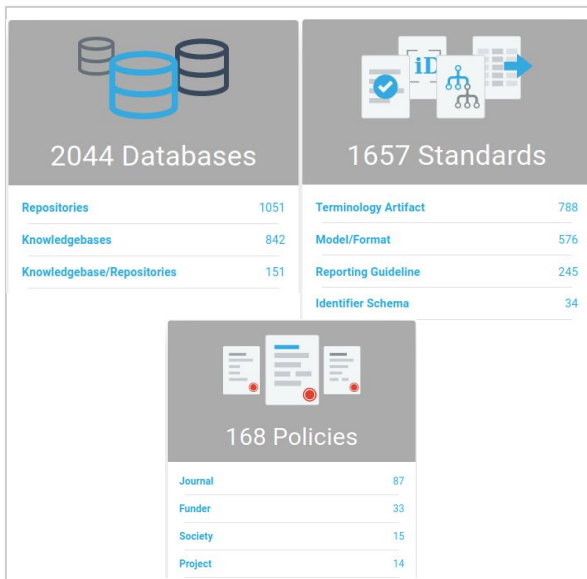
2044 Databases

| | |
|---|---|
| Repositories | 1051 |
| Knowledgebases | 842 |
| Knowledgebase/Repositories | 151 |

iD

1657 Standards

| | |
|---|---|
| Terminology Artifact | 788 |
| Model/Format | 576 |
| Reporting Guideline | 245 |
| Identifier Schema | 34 |

168 Policies

| | |
|---|---|
| Journal | 87 |
| Funder | 33 |
| Society | 15 |
| Project | 14 |